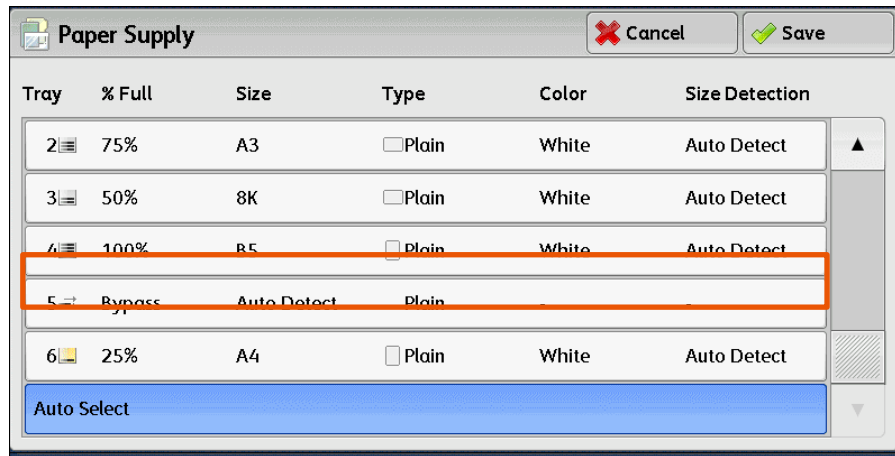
Paper Supply

Cancel

Save

| Tray | % Full | Size | Type | Color | Size Detection |
|---|---|---|---|---|---|
| 2 | 75% | A3 | Plain | White | Auto Detect |
| 3 | 50% | 8K | Plain | White | Auto Detect |
| 4 | 100% | B5 | Plain | White | Auto Detect |
| 5 | Bypass | Auto Detect | Plain | - | - |
| 6 | 25% | A4 | Plain | White | Auto Detect |

Auto Select